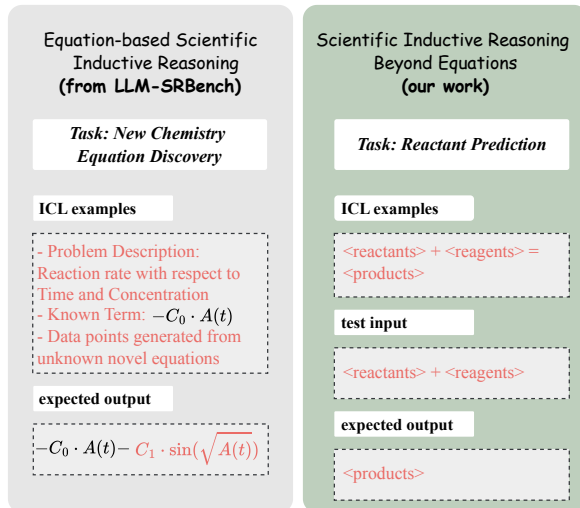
Equation-based Scientific Inductive Reasoning
(from LLM-SRBench)

Task: New Chemistry Equation Discovery

ICL examples

- Problem Description: Reaction rate with respect to Time and Concentration
- Known Term: $-C_0 \cdot A(t)$
- Data points generated from unknown novel equations

expected output

$-C_0 \cdot A(t) - C_1 \cdot \sin(\sqrt{A(t)})$

Scientific Inductive Reasoning Beyond Equations
(our work)

Task: Reactant Prediction

ICL examples

<reactants> + <reagents> = <products>

test input

<reactants> + <reagents>

expected output

<products>